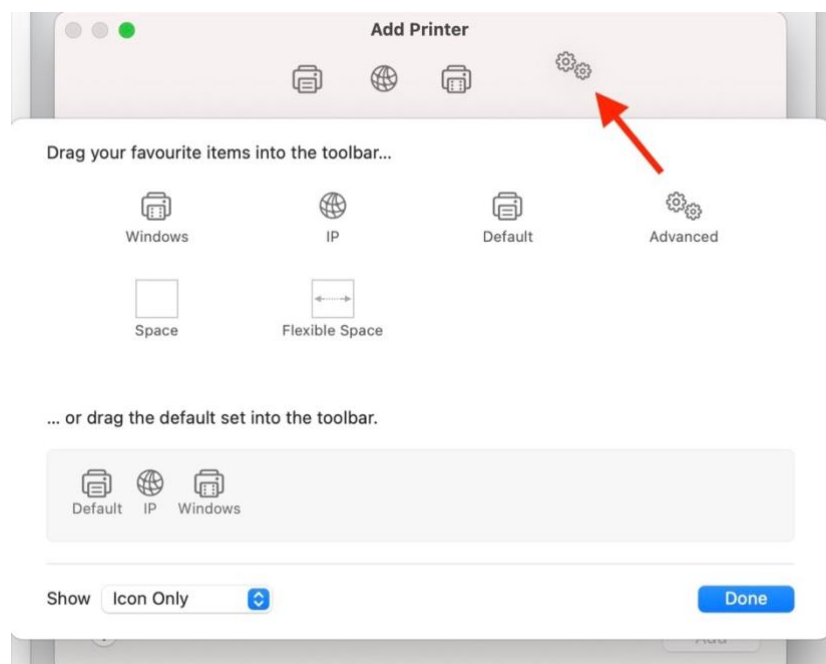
Add Printer

Drag your favourite items into the toolbar...

Windows

IP

Default

Advanced

Space

Flexible Space

... or drag the default set into the toolbar.

Default IP Windows

Show Icon Only

Done

Add